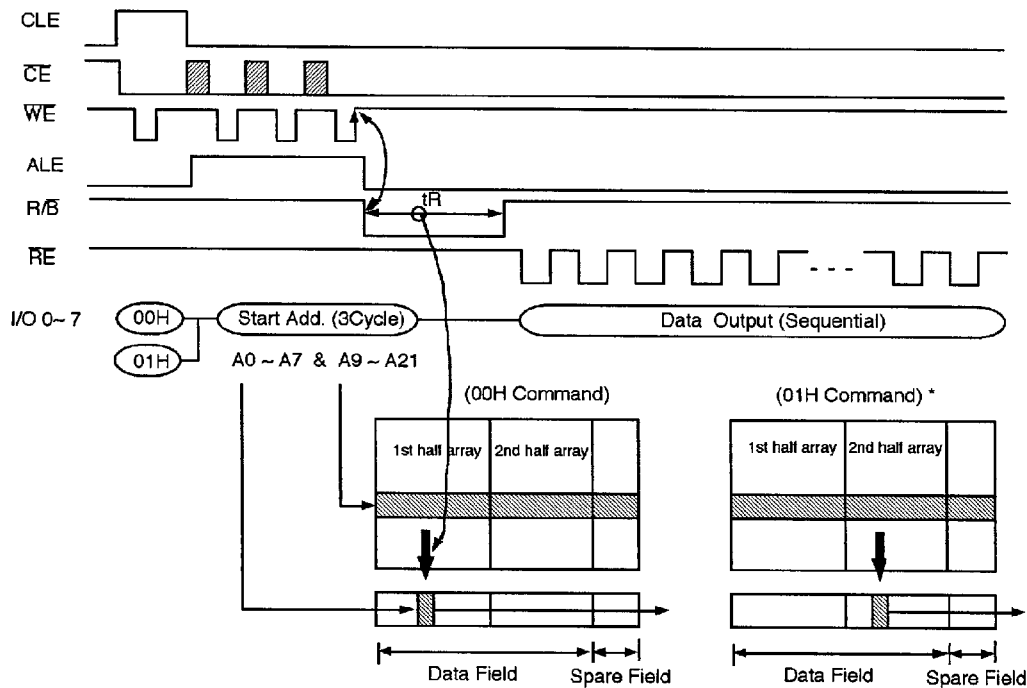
CLE

$\overline{CE}$

$\overline{WE}$

ALE

R/$\overline{B}$

tR

$\overline{RE}$

I/O 0 ~ 7

00H

01H

Start Add. (3Cycle)

Data Output (Sequential)

A0 ~ A7 & A9 ~ A21

(00H Command)

1st half array

2nd half array

Data Field

Spare Field

(01H Command) *

1st half array

2nd half array

Data Field

Spare Field